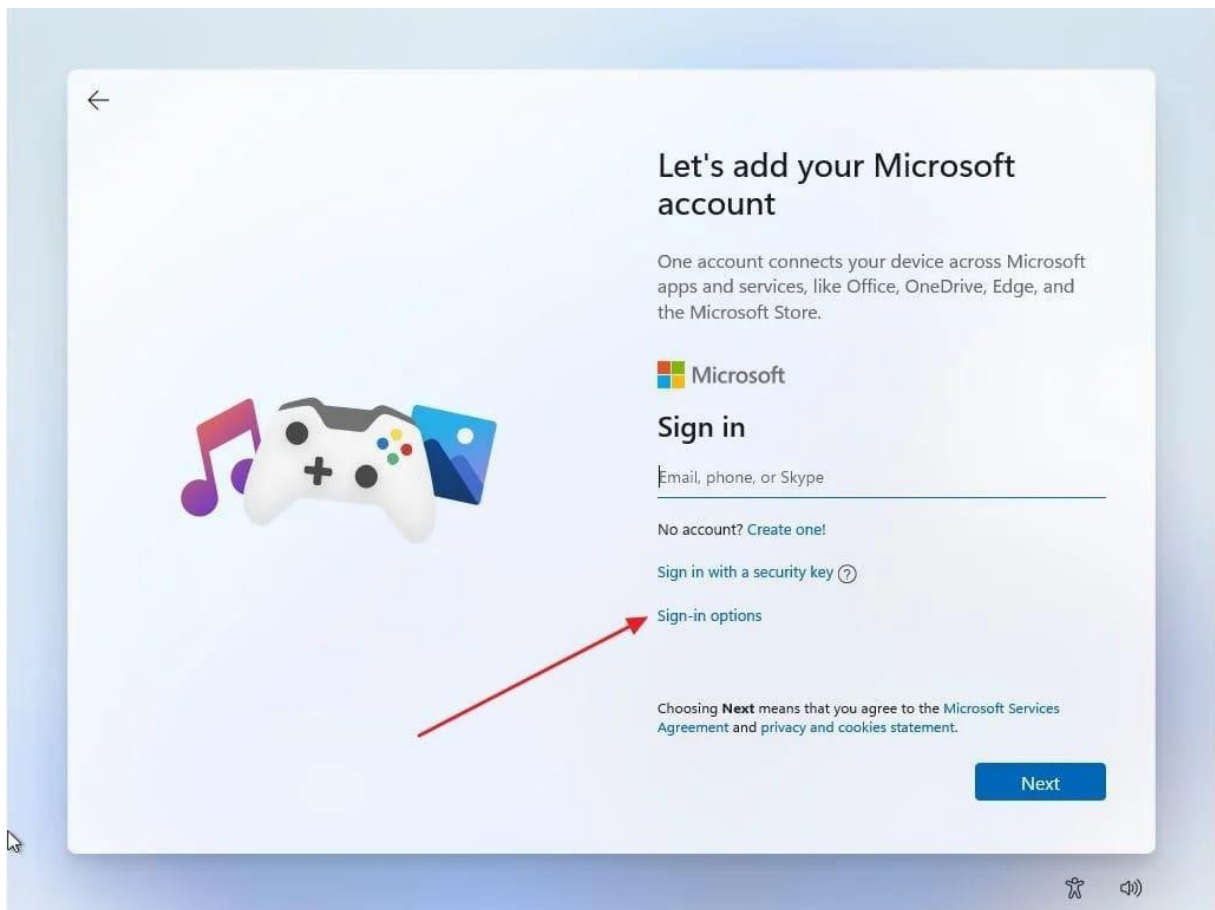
Let's add your Microsoft account

One account connects your device across Microsoft apps and services, like Office, OneDrive, Edge, and the Microsoft Store.

Microsoft

Sign in

Email, phone, or Skype

No account? Create one!

Sign in with a security key ?

Sign-in options

Choosing **Next** means that you agree to the Microsoft Services Agreement and privacy and cookies statement.

Next